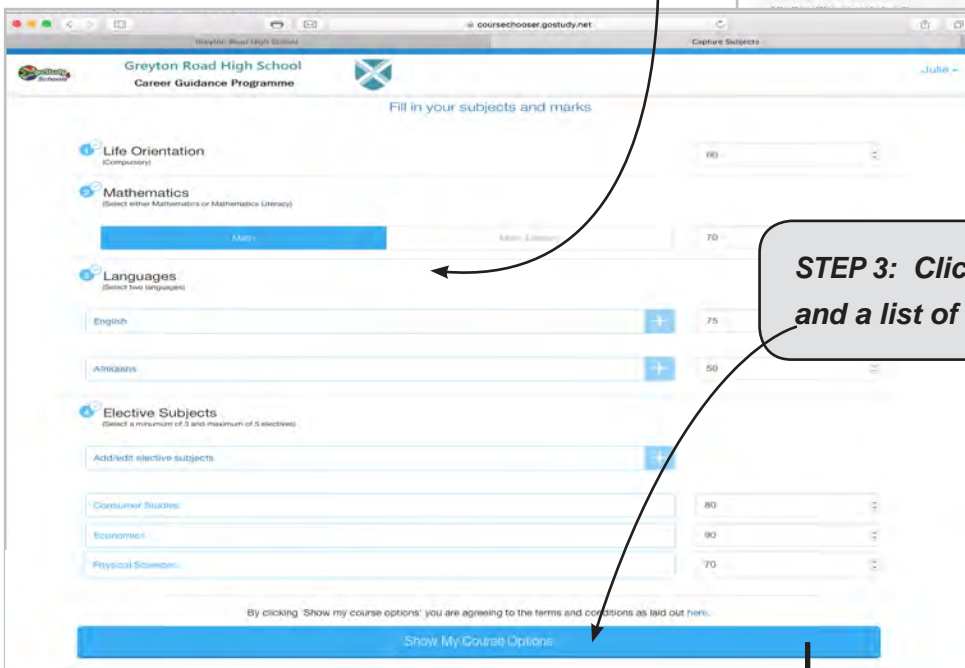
coursechooser.gostudy.net

Greyton Road High School

Capture Subjects

Greyton Road High School

Career Guidance Programme

Julie

Fill in your subjects and marks

1 Life Orientation

(Compulsory)

60

2 Mathematics

(Select either Mathematics or Mathematics Literacy)

Math

Math Literacy

70

3 Languages

(Select two languages)

English

75

Afrikaans

50

4 Elective Subjects

(Select a minimum of 3 and maximum of 5 electives)

Add/edit elective subjects

Consumer Studies

80

Economics

90

Physical Sciences

70

By clicking 'Show my course options' you are agreeing to the terms and conditions as laid out here.

Show My Course Options

STEP 3: Clic

and a list of